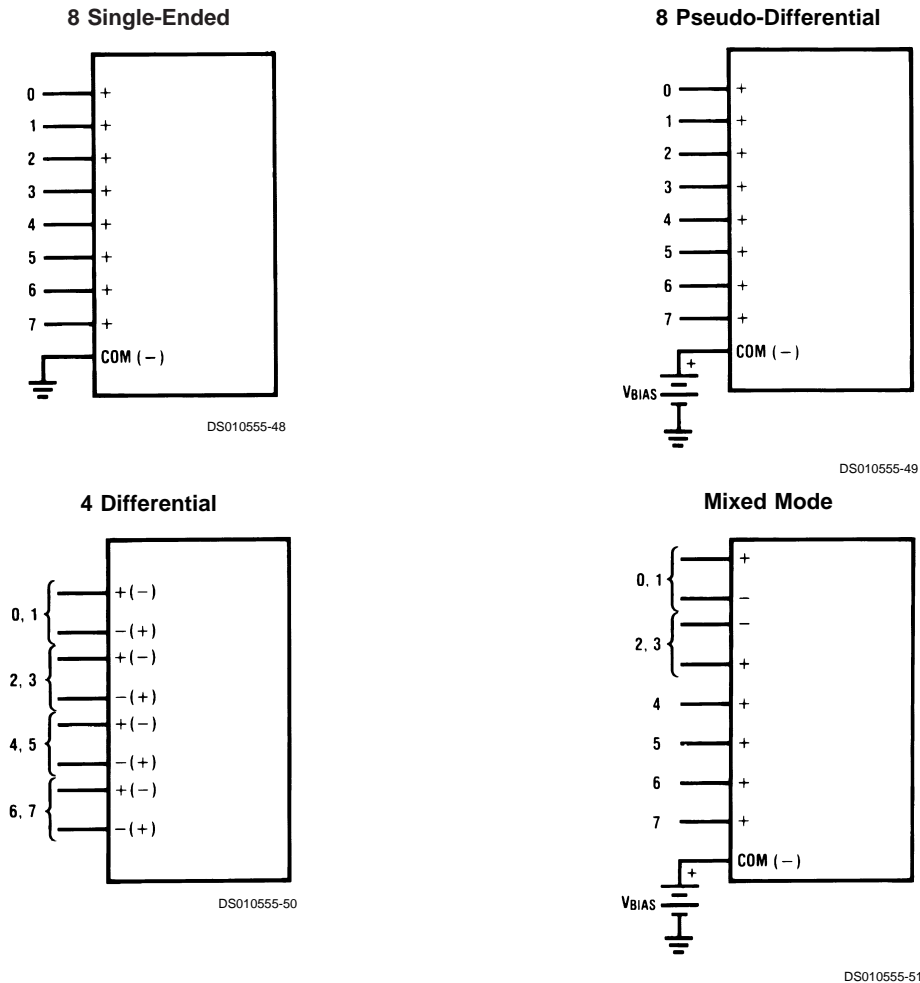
8 Single-Ended

0 +
1 +
2 +
3 +
4 +
5 +
6 +
7 +
COM (−)

DS010555-48

8 Pseudo-Differential

0 +
1 +
2 +
3 +
4 +
5 +
6 +
7 +
COM (−)
+
$V_{BIAS}$

DS010555-49

4 Differential

0, 1
+(−)
−(+)
2, 3
+(−)
−(+)
4, 5
+(−)
−(+)
6, 7
+(−)
−(+)

DS010555-50

Mixed Mode

0, 1
+
−
2, 3
−
+
4 +
5 +
6 +
7 +
COM (−)
+
$V_{BIAS}$

DS010555-51